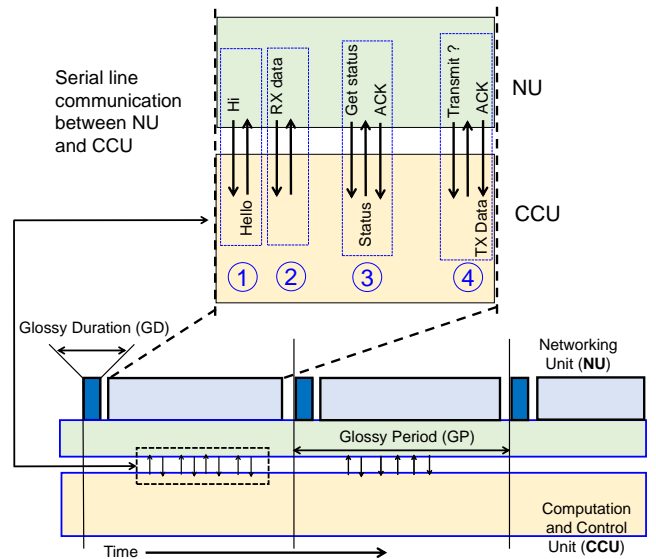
Serial line communication between NU and CCU

Hi
Hello
RX data
Get status
ACK
Status
Transmit ?
ACK
TX Data

NU

CCU

1
2
3
4

Glossy Duration (GD)

Networking Unit (**NU**)

Glossy Period (GP)

Computation and Control Unit (**CCU**)

Time